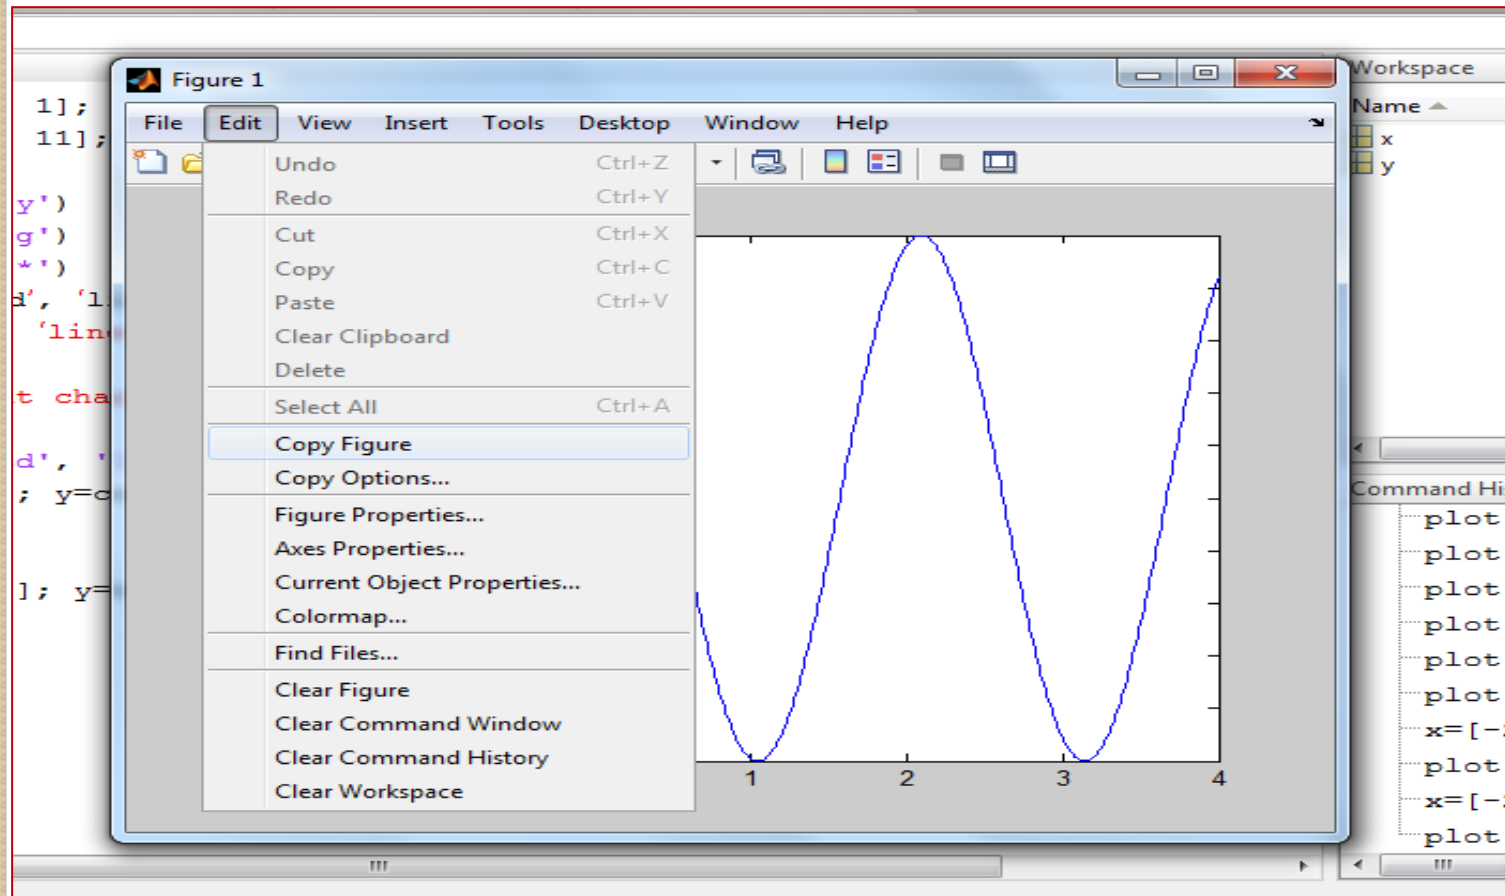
1];
11];
y')
g')
*')
d', 'l
'lin
t cha
d', '
; y=c
]; y=

Figure 1

File Edit View Insert Tools Desktop Window Help

Undo Ctrl+Z
Redo Ctrl+Y
Cut Ctrl+X
Copy Ctrl+C
Paste Ctrl+V
Clear Clipboard
Delete
Select All Ctrl+A
Copy Figure
Copy Options...
Figure Properties...
Axes Properties...
Current Object Properties...
Colormap...
Find Files...
Clear Figure
Clear Command Window
Clear Command History
Clear Workspace

1 2 3 4

Workspace
Name
x
y

Command Hi
plot
plot
plot
plot
plot
plot
x=[-
plot
x=[-
plot